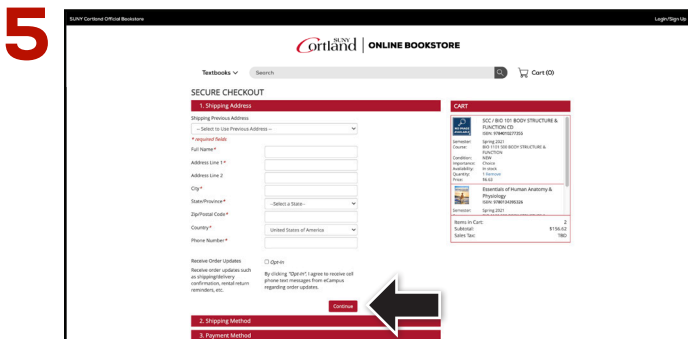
5

SUNY Cortland Official Bookstore

Login/Sign Up

SUNY Cortland | ONLINE BOOKSTORE

Textbooks

Search

Cart (0)

SECURE CHECKOUT

1. Shipping Address

Shipping Previous Address

-- Select to Use Previous Address --

* required fields

Full Name*

Address Line 1*

Address Line 2

City*

State/Province*

--Select a State--

Zip/Postal Code*

Country*

United States of America

Phone Number*

Receive Order Updates

Opt-in

Receive order updates such as shipping/delivery confirmation, rental return reminders, etc.

By clicking "Opt-in", I agree to receive cell phone text messages from eCampus regarding order updates.

Continue

2. Shipping Method

3. Payment Method

CART

SCC / BIO 101 BODY STRUCTURE & FUNCTION CD

ISBN: 9784019277356

Semester: Spring 2021

Course: BIO 1131 100 BODY STRUCTURE & FUNCTION

Condition: NEW

Importance: Choice

Availability: In stock

Quantity: 1 Remove

Price: 96.62

Essentials of Human Anatomy & Physiology

ISBN: 9780134395326

Semester: Spring 2021

Items in Cart: 2

Subtotal: $156.62

Sales Tax: TBD